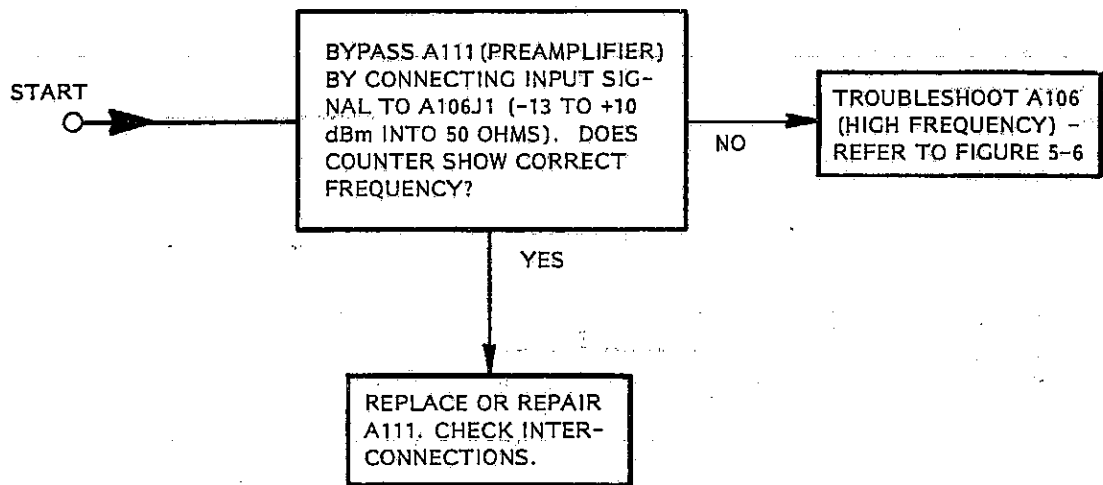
START

BYPASS A111 (PREAMPLIFIER) BY CONNECTING INPUT SIGNAL TO A106J1 (-13 TO +10 dBm INTO 50 OHMS). DOES COUNTER SHOW CORRECT FREQUENCY?

NO

TROUBLESHOOT A106 (HIGH FREQUENCY) – REFER TO FIGURE 5-6

YES

REPLACE OR REPAIR A111. CHECK INTERCONNECTIONS.